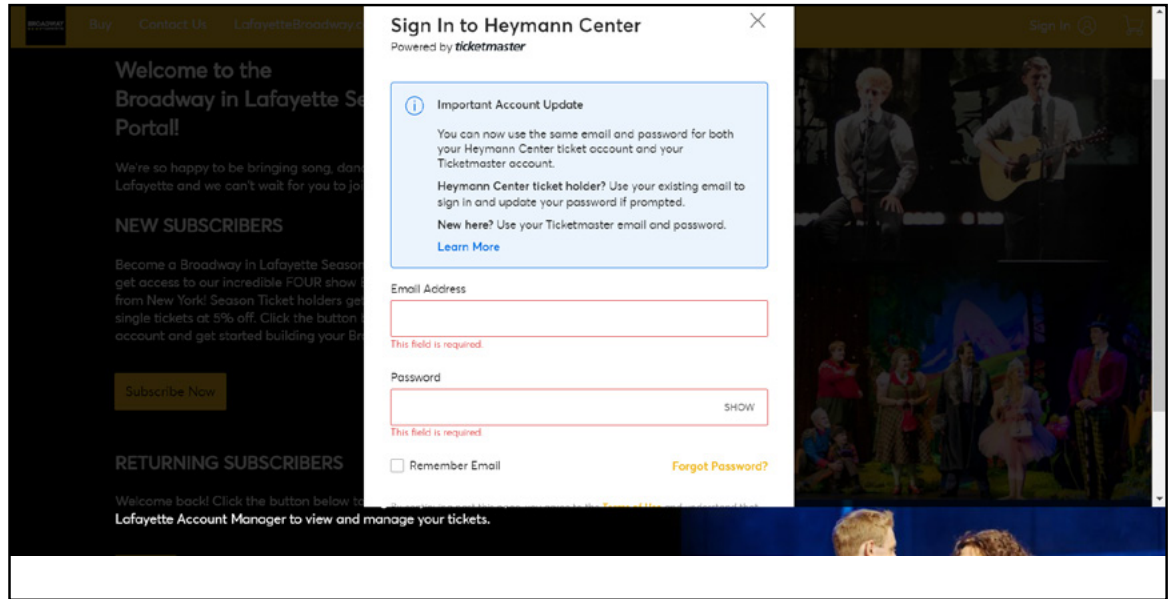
Buy Contact Us LafayetteBroadway.c

Sign In

Welcome to the Broadway in Lafayette Se Portal!

We're so happy to be bringing song, danc Lafayette and we can't wait for you to joi

NEW SUBSCRIBERS

Become a Broadway in Lafayette Season get access to our incredible FOUR show s from New York! Season Ticket holders get single tickets at 5% off. Click the button b account and get started building your Br

Subscribe Now

RETURNING SUBSCRIBERS

Welcome back! Click the button below to Lafayette Account Manager to view and manage your tickets.

Sign In to Heymann Center
Powered by ticketmaster

Important Account Update

You can now use the same email and password for both your Heymann Center ticket account and your Ticketmaster account.

Heymann Center ticket holder? Use your existing email to sign in and update your password if prompted.

New here? Use your Ticketmaster email and password.

Learn More

Email Address

This field is required.

Password

SHOW

This field is required.

Remember Email

Forgot Password?

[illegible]